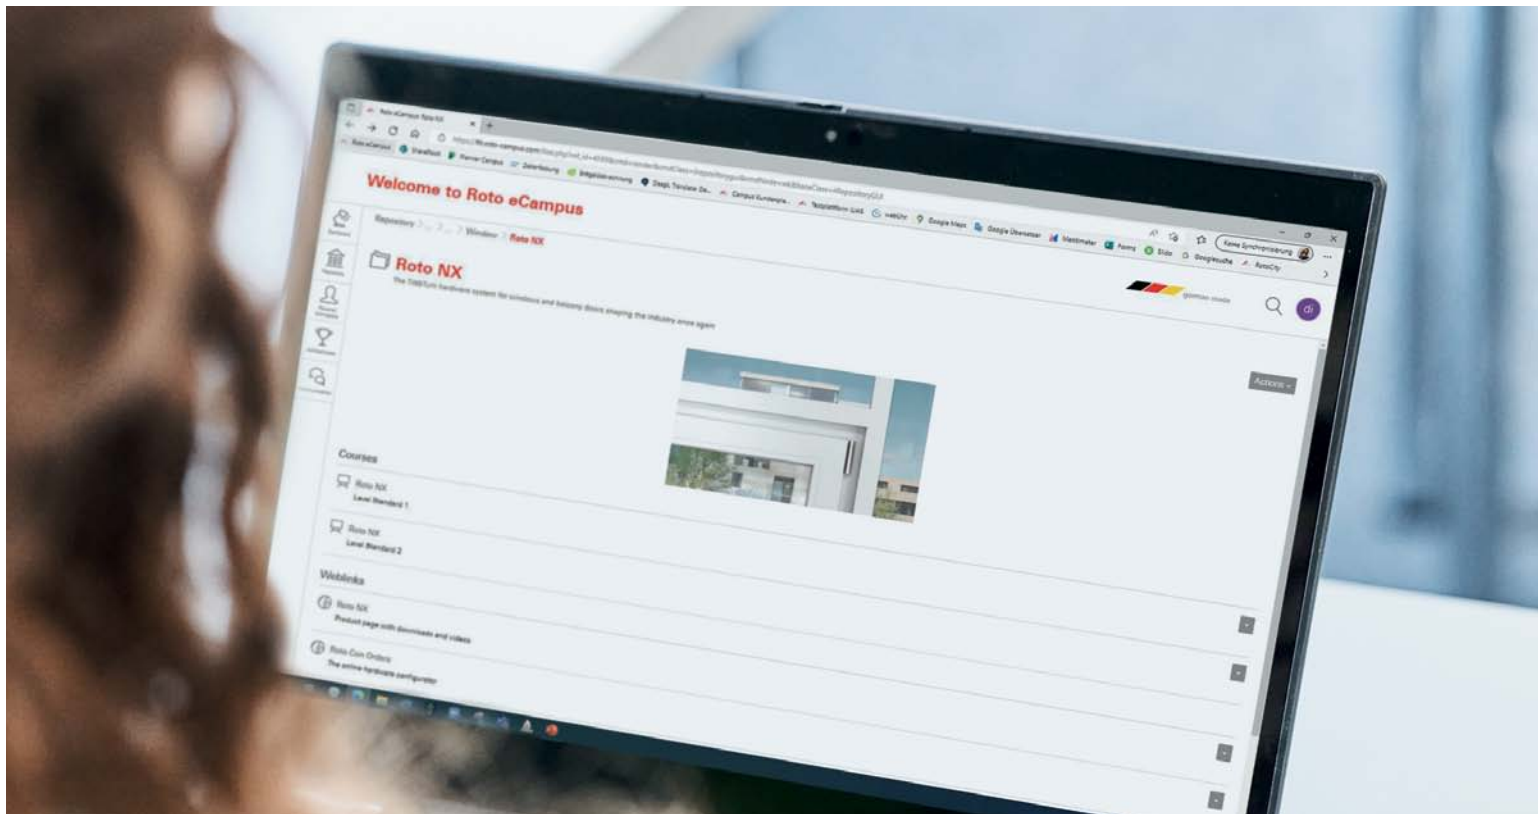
Roto eCampus: Roto NX

Welcome to Roto eCampus

Repository > ... > Window > Roto NX

Roto NX

The Tilt&Turn hardware system for windows and balcony doors shaping the industry once again

german made

Actions

Courses

Roto NX
Level Standard 1

Roto NX
Level Standard 2

Weblinks

Roto NX
Product page with downloads and videos

Roto Com Orders
The online hardware configurator